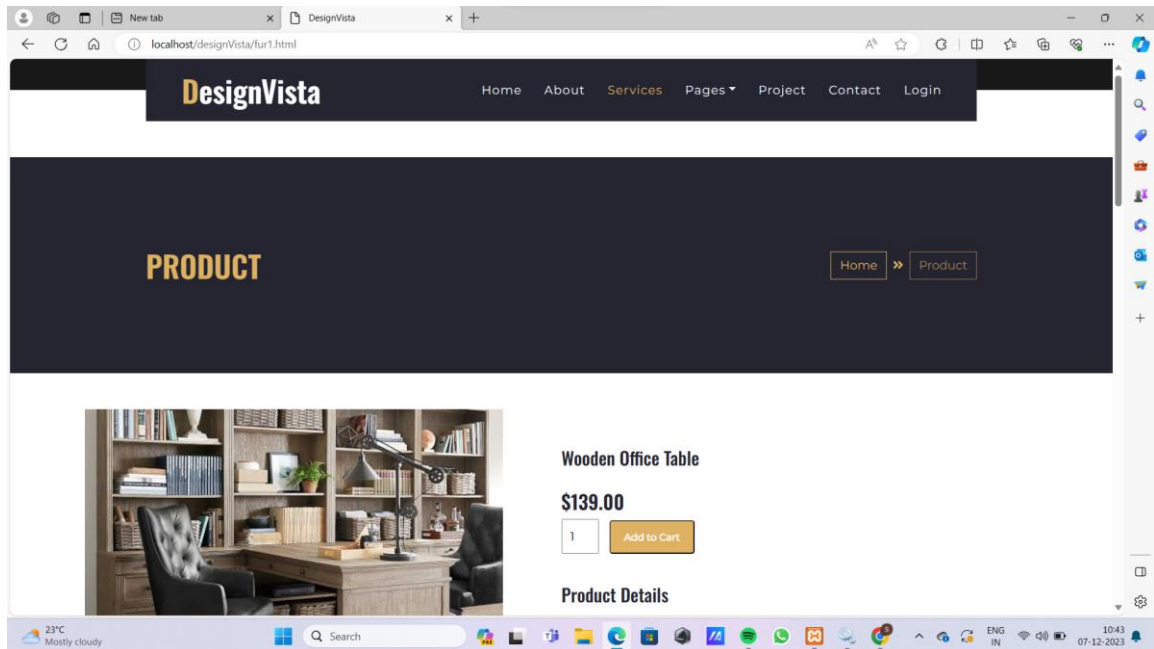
New tab
DesignVista
localhost/designVista/fur1.html

DesignVista
Home About Services Pages Project Contact Login

PRODUCT
Home » Product

Wooden Office Table
$139.00
1
Add to Cart
Product Details

23°C
Mostly cloudy
Search
ENG
IN
10:43
07-12-2023